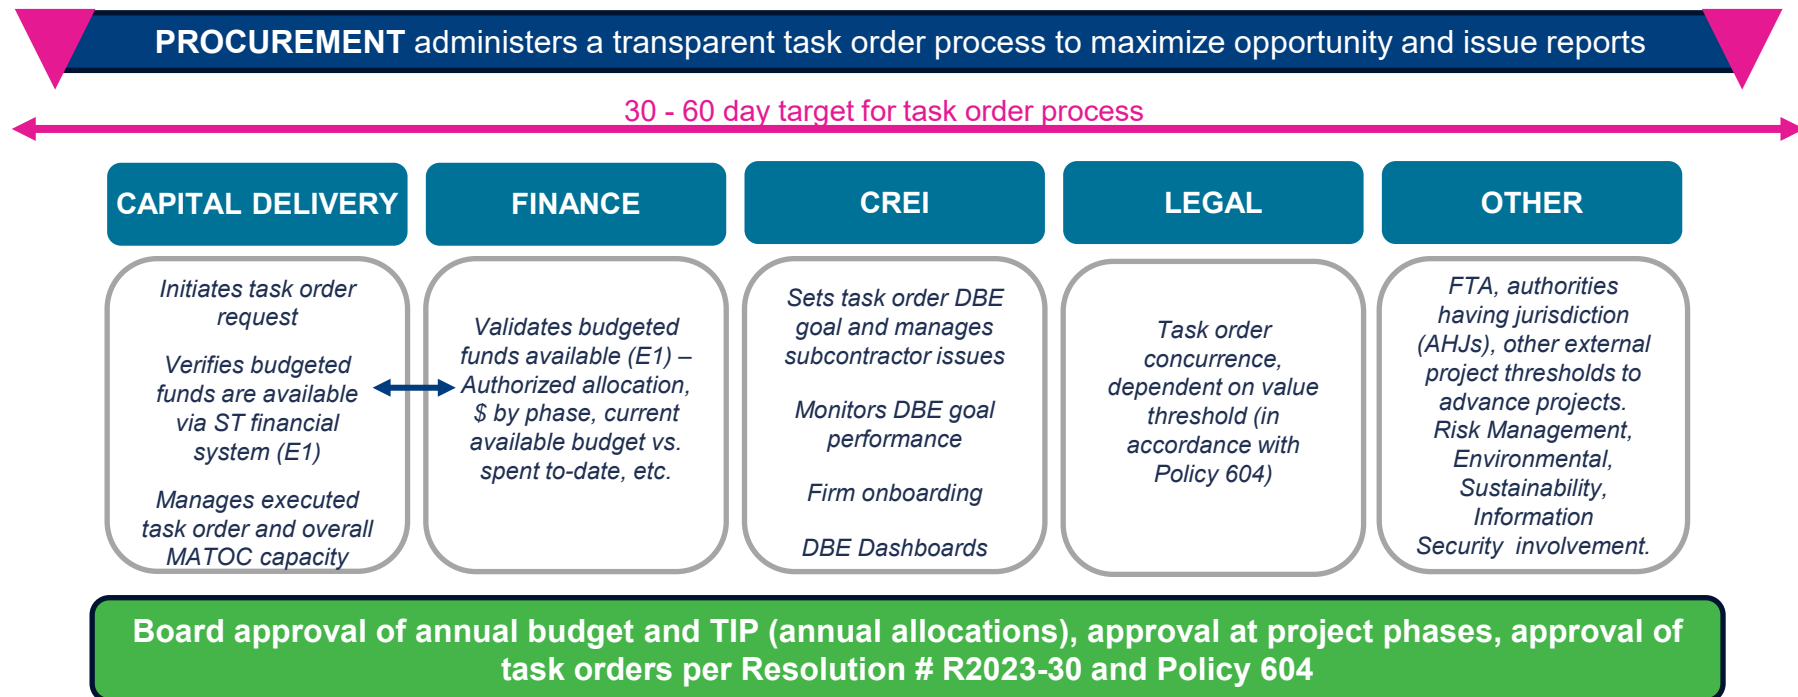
**PROCUREMENT** administers a transparent task order process to maximize opportunity and issue reports

30 - 60 day target for task order process

CAPITAL DELIVERY

Initiates task order request

Verifies budgeted funds are available via ST financial system (E1)

Manages executed task order and overall MATOC capacity

FINANCE

Validates budgeted funds available (E1) – Authorized allocation, $ by phase, current available budget vs. spent to-date, etc.

CREI

Sets task order DBE goal and manages subcontractor issues

Monitors DBE goal performance

Firm onboarding

DBE Dashboards

LEGAL

Task order concurrence, dependent on value threshold (in accordance with Policy 604)

OTHER

FTA, authorities having jurisdiction (AHJs), other external project thresholds to advance projects. Risk Management, Environmental, Sustainability, Information Security involvement.

Board approval of annual budget and TIP (annual allocations), approval at project phases, approval of task orders per Resolution # R2023-30 and Policy 604